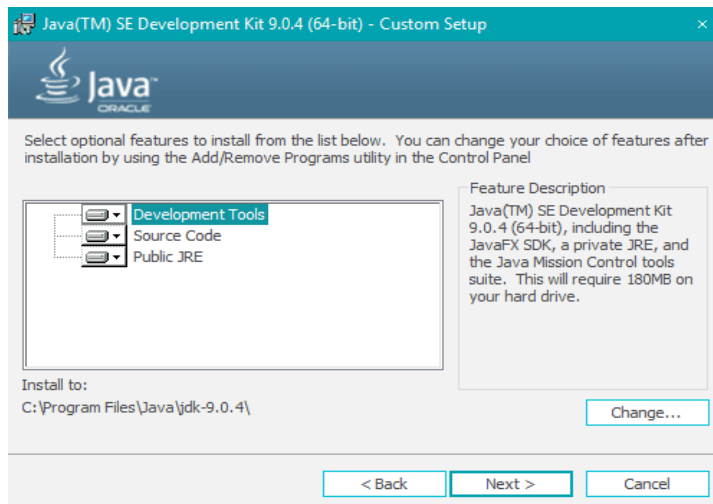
Java(TM) SE Development Kit 9.0.4 (64-bit) - Custom Setup

×

Java
ORACLE

Select optional features to install from the list below. You can change your choice of features after installation by using the Add/Remove Programs utility in the Control Panel

Development Tools
Source Code
Public JRE

Feature Description

Java(TM) SE Development Kit 9.0.4 (64-bit), including the JavaFX SDK, a private JRE, and the Java Mission Control tools suite. This will require 180MB on your hard drive.

Install to:
C:\Program Files\Java\jdk-9.0.4\

Change...

< Back

Next >

Cancel